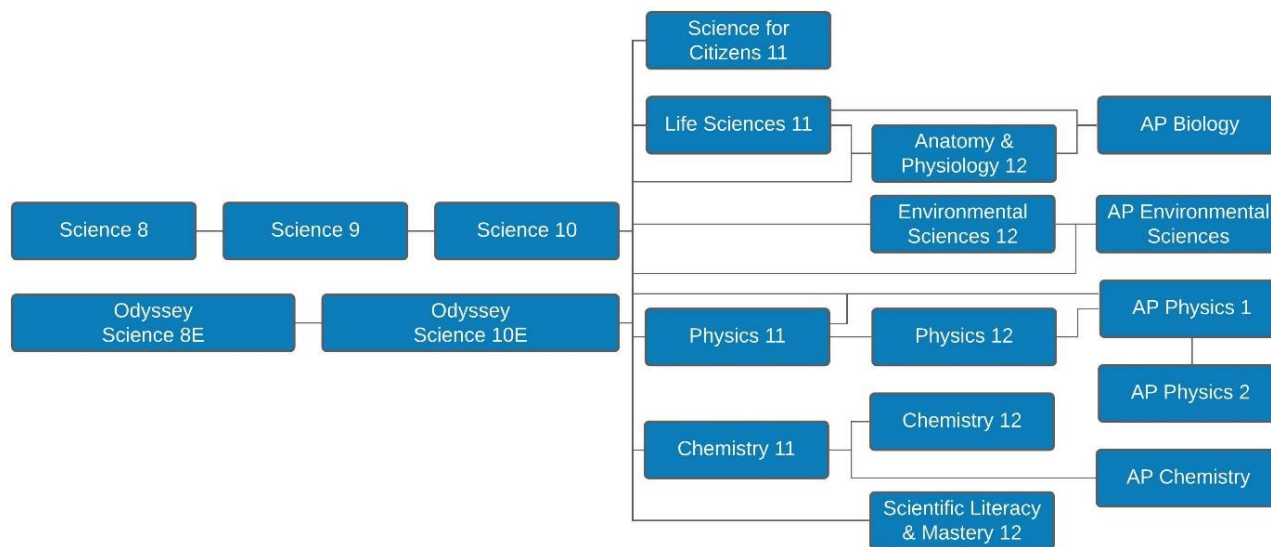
Science for Citizens 11

Life Sciences 11

Anatomy & Physiology 12

AP Biology

Science 8

Science 9

Science 10

Environmental Sciences 12

AP Environmental Sciences

Odyssey Science 8E

Odyssey Science 10E

Physics 11

Physics 12

AP Physics 1

AP Physics 2

Chemistry 11

Chemistry 12

AP Chemistry

Scientific Literacy & Mastery 12